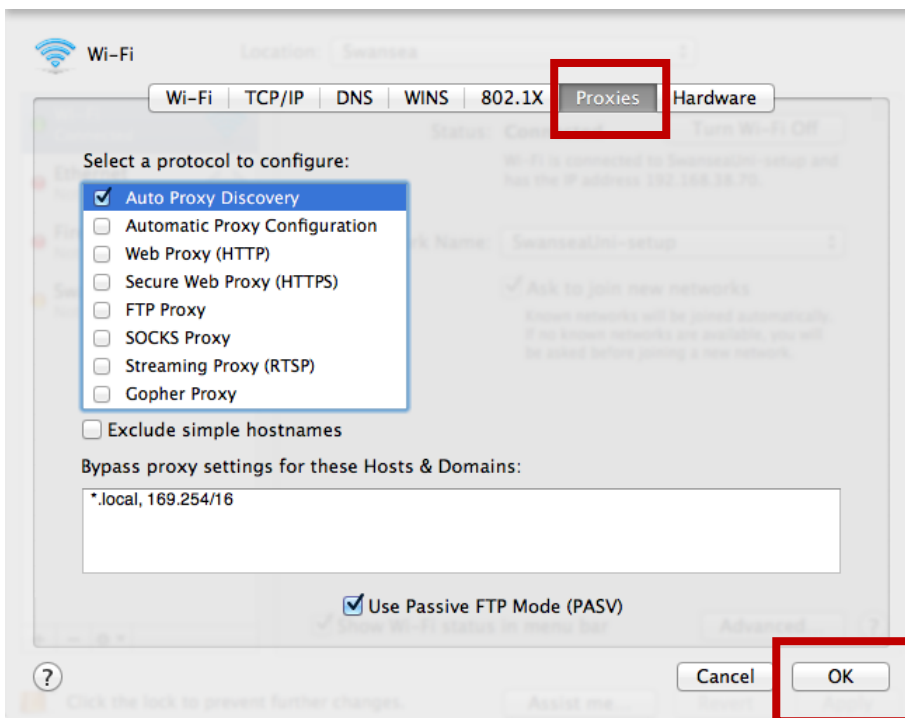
Wi-Fi

Location: Swansea

Wi-Fi | TCP/IP | DNS | WINS | 802.1X | Proxies | Hardware

Status: Connected

Turn Wi-Fi Off

Wi-Fi is connected to SwanseaUni-setup and has the IP address 192.168.16.70.

Network Name: SwanseaUni-setup

Ask to join new networks

Known networks will be joined automatically. If no known networks are available, you will be asked before joining a new network.

Select a protocol to configure:

Auto Proxy Discovery
Automatic Proxy Configuration
Web Proxy (HTTP)
Secure Web Proxy (HTTPS)
FTP Proxy
SOCKS Proxy
Streaming Proxy (RTSP)
Gopher Proxy

Exclude simple hostnames

Bypass proxy settings for these Hosts & Domains:

*.local, 169.254/16

Use Passive FTP Mode (PASV)

Show Wi-Fi status in menu bar

Advanced...

?

?

Cancel

OK

Click the lock to prevent further changes.

Assist me...

Revert

Apply